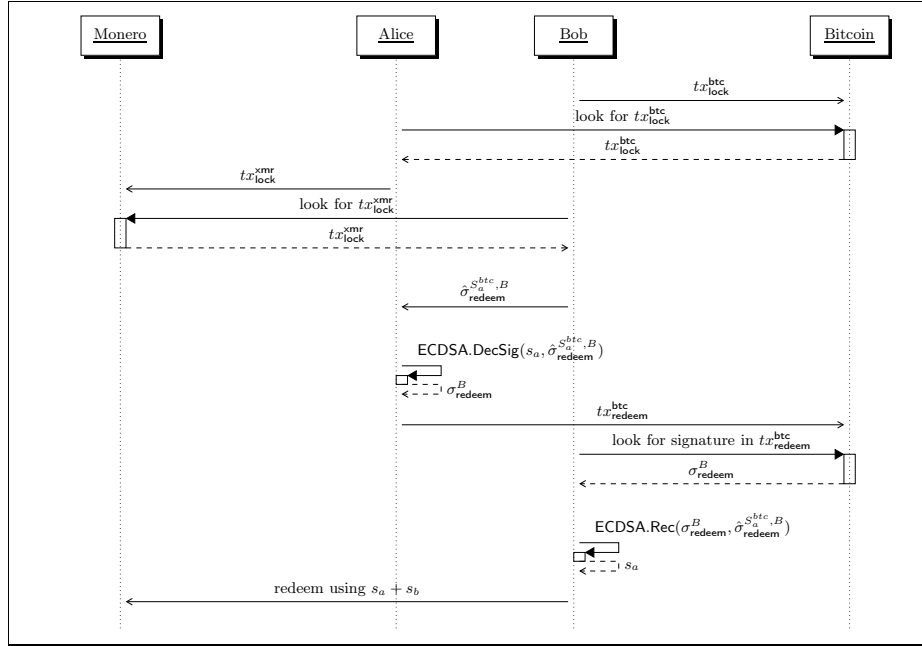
Monero

Alice

Bob

Bitcoin

$tx^{\mathsf{btc}}_{\mathsf{lock}}$

look for $tx^{\mathsf{btc}}_{\mathsf{lock}}$

$tx^{\mathsf{btc}}_{\mathsf{lock}}$

$tx^{\mathsf{xmr}}_{\mathsf{lock}}$

look for $tx^{\mathsf{xmr}}_{\mathsf{lock}}$

$tx^{\mathsf{xmr}}_{\mathsf{lock}}$

$\hat{\sigma}^{S_a^{btc},B}_{\mathsf{redeem}}$

$\mathsf{ECDSA.DecSig}(s_a, \hat{\sigma}^{S_a^{btc},B}_{\mathsf{redeem}})$

$\sigma^{B}_{\mathsf{redeem}}$

$tx^{\mathsf{btc}}_{\mathsf{redeem}}$

look for signature in $tx^{\mathsf{btc}}_{\mathsf{redeem}}$

$\sigma^{B}_{\mathsf{redeem}}$

$\mathsf{ECDSA.Rec}(\sigma^{B}_{\mathsf{redeem}}, \hat{\sigma}^{S_a^{btc},B}_{\mathsf{redeem}})$

$s_a$

redeem using $s_a + s_b$